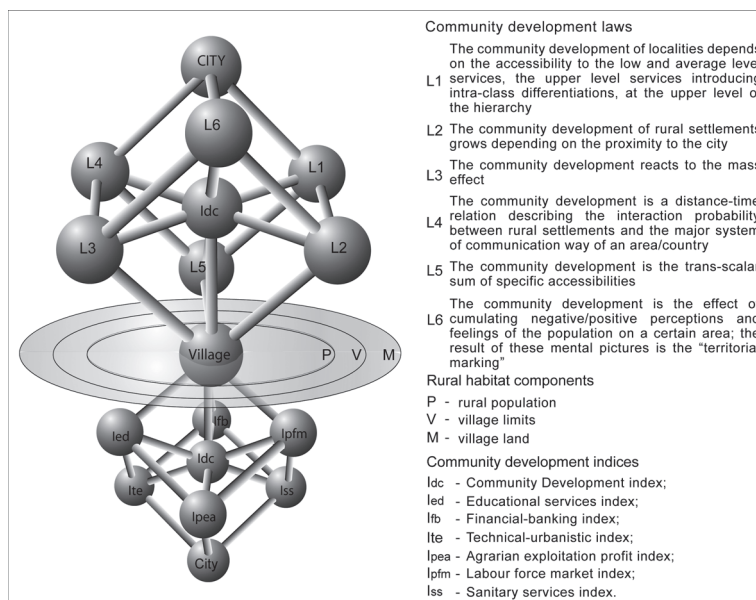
CITY

L6

L4

L1

Idc

L3

L2

L5

Village

P

V

M

Ifb

Ied

Ipfm

Idc

Ite

Iss

Ipea

City

Community development laws

L1 The community development of localities depends on the accessibility to the low and average level services, the upper level services introducing intra-class differentiations, at the upper level of the hierarchy

L2 The community development of rural settlements grows depending on the proximity to the city

L3 The community development reacts to the mass effect

L4 The community development is a distance-time relation describing the interaction probability between rural settlements and the major system of communication way of an area/country

L5 The community development is the trans-scalar sum of specific accessibilities

L6 The community development is the effect of cumulating negative/positive perceptions and feelings of the population on a certain area; the result of these mental pictures is the "territorial marking"

Rural habitat components

P - rural population
V - village limits
M - village land

Community development indices

Idc - Community Development index;
Ied - Educational services index;
Ifb - Financial-banking index;
Ite - Technical-urbanistic index;
Ipea - Agrarian exploitation profit index;
Ipfm - Labour force market index;
Iss - Sanitary services index.